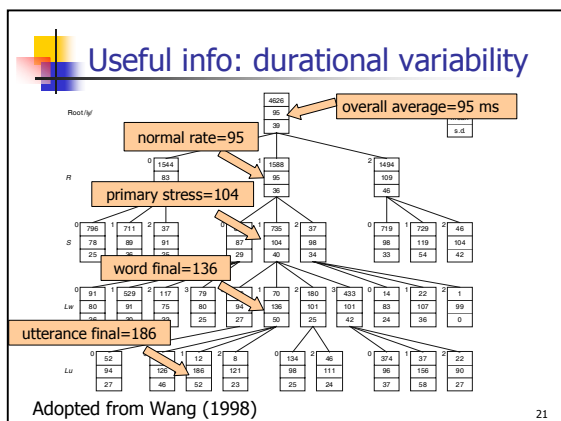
Useful info: durational variability

Root/ɥ/

4626
95
39

overall average=95 ms

mean
s.d.

normal rate=95

R

0 1544
83

1 1588
95
36

2 1494
109
46

primary stress=104

S

0 796
78
25

1 711
89

2 37
91

87
29

1 735
104
40

2 37
98
34

0 719
98
33

1 729
119
54

2 46
104
42

word final=136

Lw

0 91
80

1 529
91

2 117
75

3 79
80
25

94
27

1 70
136
50

2 180
101
25

3 433
101
42

0 14
83
24

1 22
107
36

2 1
99
0

utterance final=186

Lu

0 52
94
27

126
46

1 12
186
52

2 8
121
23

0 134
98
25

2 46
111
24

0 374
96
37

1 37
156
58

2 22
90
27

Adopted from Wang (1998)

21